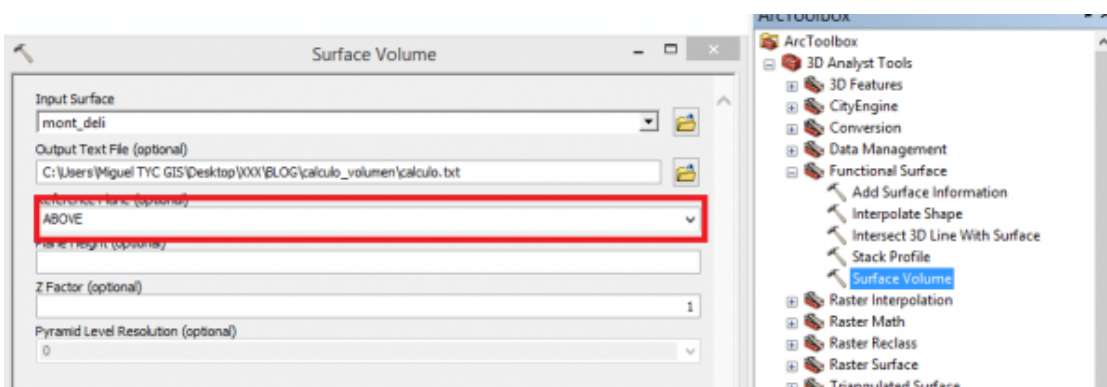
Surface Volume

Input Surface
mont_deli
Output Text File (optional)
C:\Users\Miguel TYC GIS\Desktop\XXX\BLOG\calculo_volumen\calculo.txt
Reference Plane (optional)
ABOVE
Plane Height (optional)
Z Factor (optional)
1
Pyramid Level Resolution (optional)
0

ArcToolbox
ArcToolbox
3D Analyst Tools
3D Features
CityEngine
Conversion
Data Management
Functional Surface
Add Surface Information
Interpolate Shape
Intersect 3D Line With Surface
Stack Profile
Surface Volume
Raster Interpolation
Raster Math
Raster Reclass
Raster Surface
Triangulated Surface